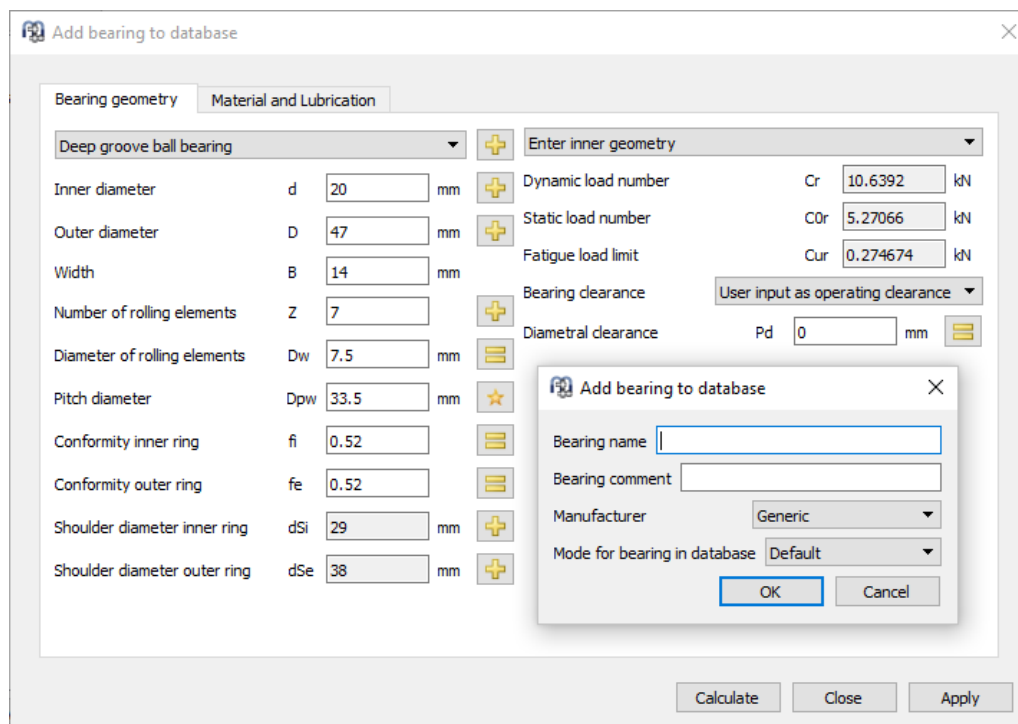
Add bearing to database

Bearing geometry
Material and Lubrication

Deep groove ball bearing

Inner diameter d 20 mm
Outer diameter D 47 mm
Width B 14 mm
Number of rolling elements Z 7
Diameter of rolling elements Dw 7.5 mm
Pitch diameter Dpw 33.5 mm
Conformity inner ring fi 0.52
Conformity outer ring fe 0.52
Shoulder diameter inner ring dSi 29 mm
Shoulder diameter outer ring dSe 38 mm

Enter inner geometry
Dynamic load number Cr 10.6392 kN
Static load number C0r 5.27066 kN
Fatigue load limit Cur 0.274674 kN
Bearing clearance User input as operating clearance
Diametral clearance Pd 0 mm

Add bearing to database
Bearing name
Bearing comment
Manufacturer Generic
Mode for bearing in database Default
OK
Cancel

Calculate
Close
Apply